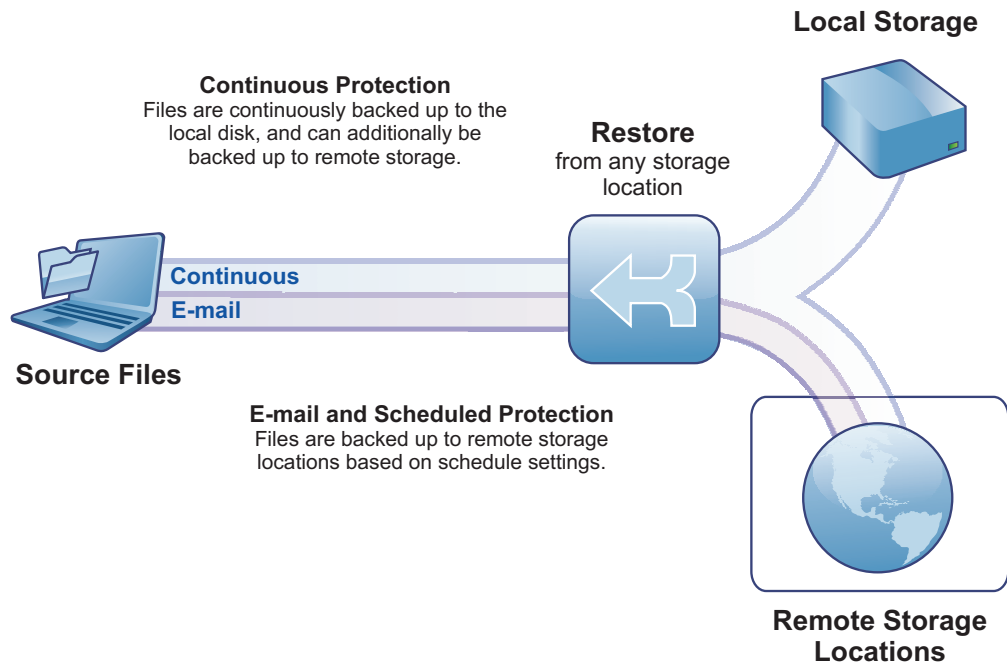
Local Storage

Continuous Protection
Files are continuously backed up to the local disk, and can additionally be backed up to remote storage.

Restore
from any storage location

Continuous
E-mail

Source Files

E-mail and Scheduled Protection
Files are backed up to remote storage locations based on schedule settings.

Remote Storage Locations